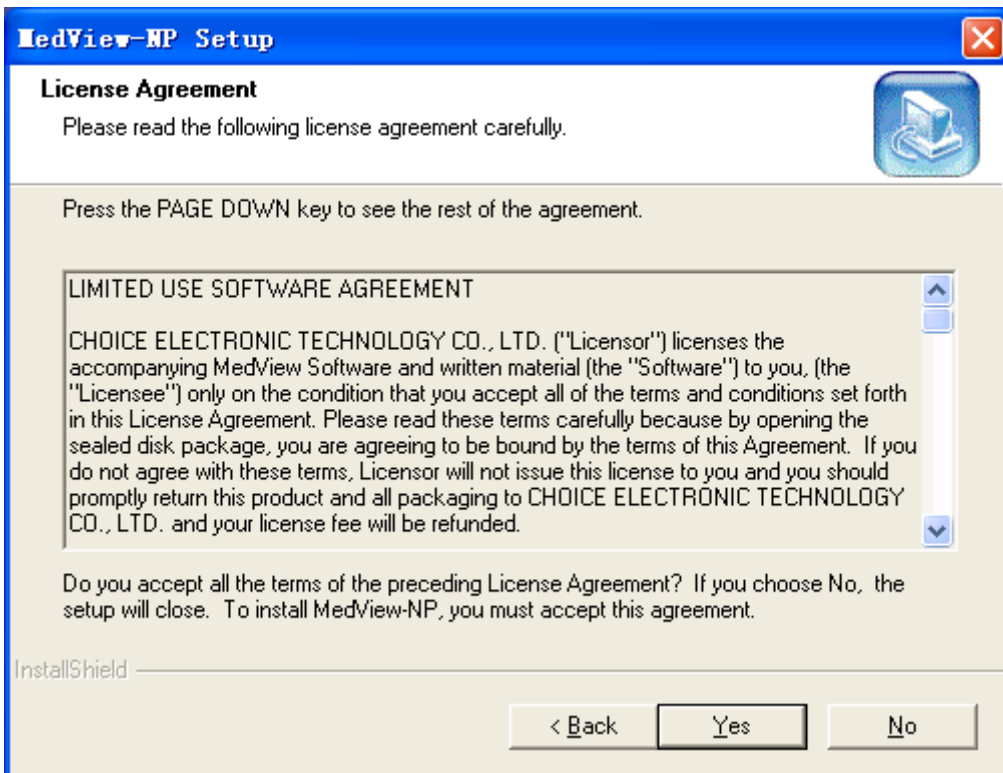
MedView-NP Setup

License Agreement

Please read the following license agreement carefully.

Press the PAGE DOWN key to see the rest of the agreement.

LIMITED USE SOFTWARE AGREEMENT

CHOICE ELECTRONIC TECHNOLOGY CO., LTD. ("Licensor") licenses the accompanying MedView Software and written material (the "Software") to you, (the "Licensee") only on the condition that you accept all of the terms and conditions set forth in this License Agreement. Please read these terms carefully because by opening the sealed disk package, you are agreeing to be bound by the terms of this Agreement. If you do not agree with these terms, Licensor will not issue this license to you and you should promptly return this product and all packaging to CHOICE ELECTRONIC TECHNOLOGY CO., LTD. and your license fee will be refunded.

Do you accept all the terms of the preceding License Agreement? If you choose No, the setup will close. To install MedView-NP, you must accept this agreement.

InstallShield

< Back
Yes
No